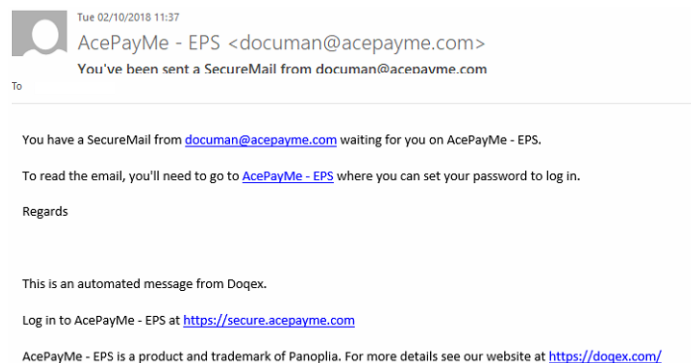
Tue 02/10/2018 11:37

AcePayMe - EPS <documan@acepayme.com>

You've been sent a SecureMail from documan@acepayme.com

To

You have a SecureMail from documan@acepayme.com waiting for you on AcePayMe - EPS.

To read the email, you'll need to go to AcePayMe - EPS where you can set your password to log in.

Regards

This is an automated message from Doqex.

Log in to AcePayMe - EPS at https://secure.acepayme.com

AcePayMe - EPS is a product and trademark of Panoplia. For more details see our website at https://doqex.com/